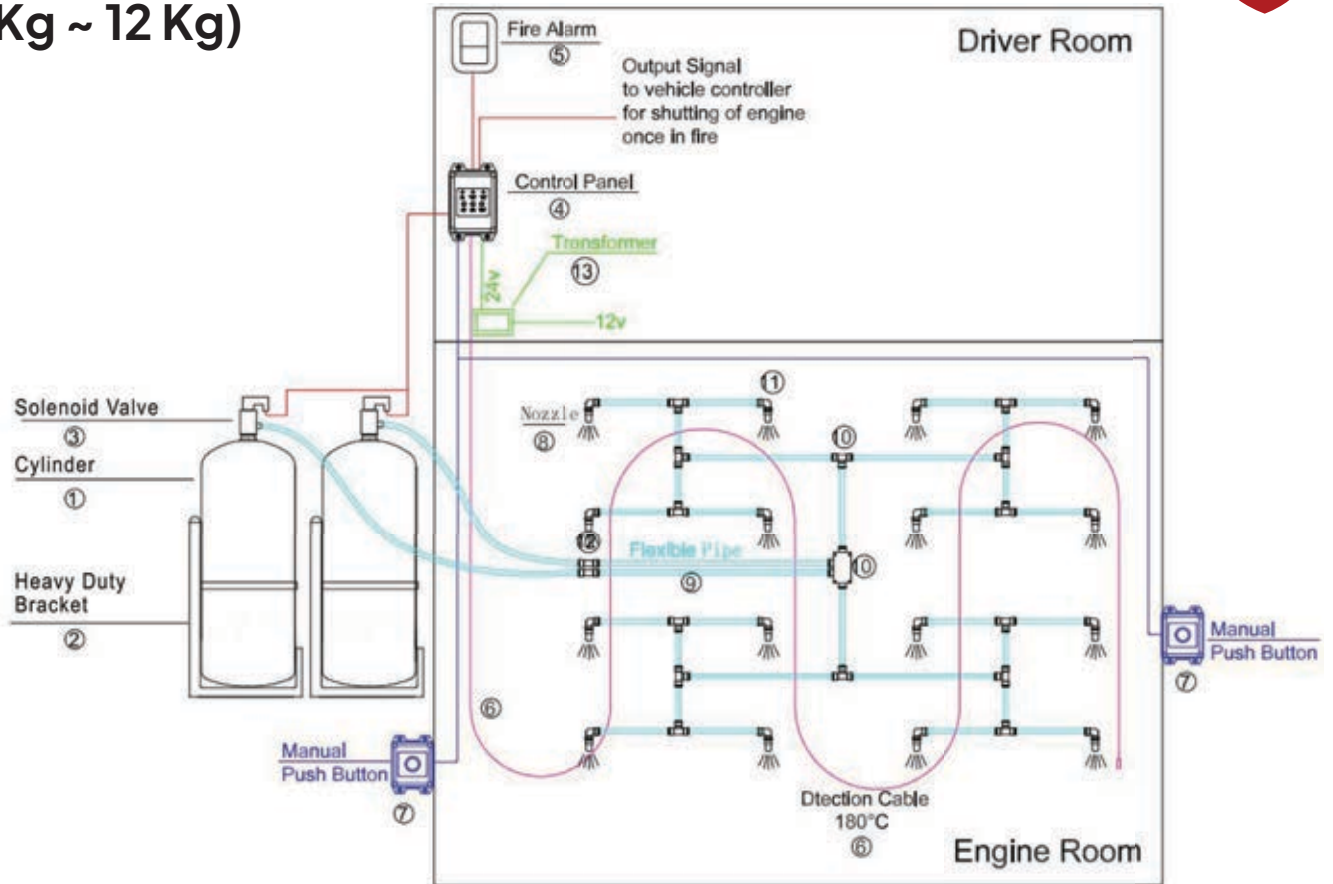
Kg ~ 12 Kg)

Fire Alarm
⑤

Driver Room

Output Signal to vehicle controller for shutting of engine once in fire

Control Panel
④

Transformer
⑬

24v

12v

Solenoid Valve
③

Cylinder
①

Heavy Duty Bracket
②

⑪

Nozzle
⑧

⑩

⑫

Flexible Pipe
⑨

⑩

Manual Push Button
⑦

⑥

Manual Push Button
⑦

Dtection Cable 180°C
⑥

Engine Room